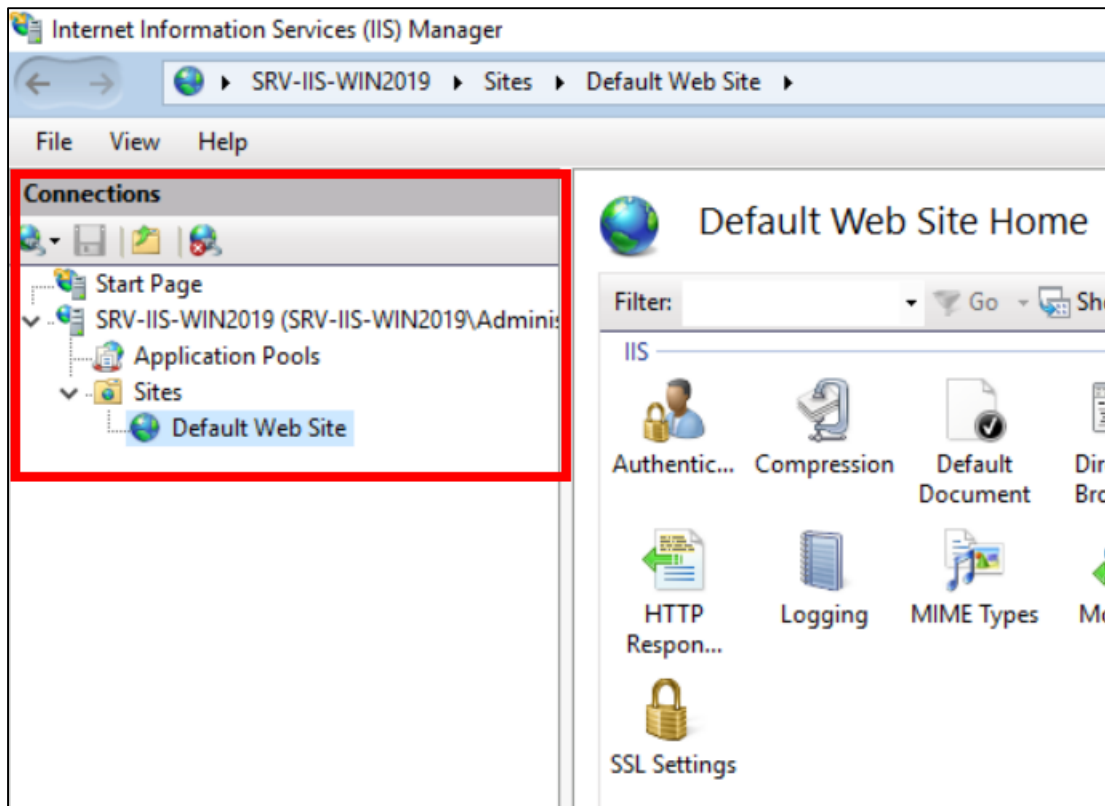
Internet Information Services (IIS) Manager

SRV-IIS-WIN2019 ▸ Sites ▸ Default Web Site ▸

File View Help

Connections

Start Page
SRV-IIS-WIN2019 (SRV-IIS-WIN2019\Adminis
Application Pools
Sites
Default Web Site

Default Web Site Home

Filter: Go Sh

IIS

Authentic... Compression Default Document Dir Bro

HTTP Respon... Logging MIME Types Mo

SSL Settings